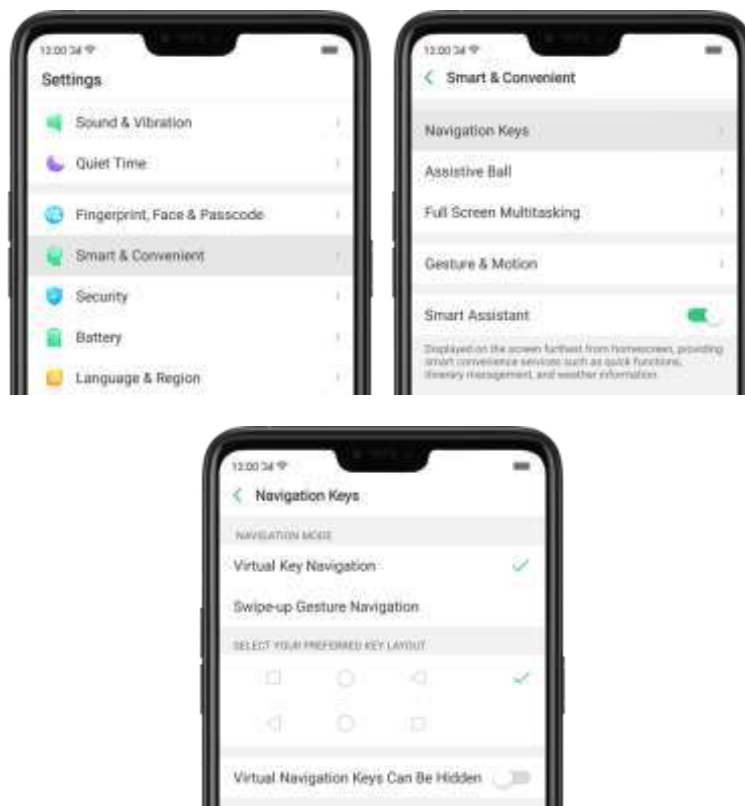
13:00 34

Settings

Sound & Vibration

Quiet Time

Fingerprint, Face & Passcode

Smart & Convenient

Security

Battery

Language & Region

13:00 34

Smart & Convenient

Navigation Keys

Assistive Ball

Full Screen Multitasking

Gesture & Motion

Smart Assistant

Displayed on the screen furthest from homescreen, providing smart convenience services such as quick functions, itinerary management, and weather information.

13:00 34

Navigation Keys

NAVIGATION MODE

Virtual Key Navigation

Swipe-up Gesture Navigation

SELECT YOUR PREFERRED KEY LAYOUT

Virtual Navigation Keys Can Be Hidden